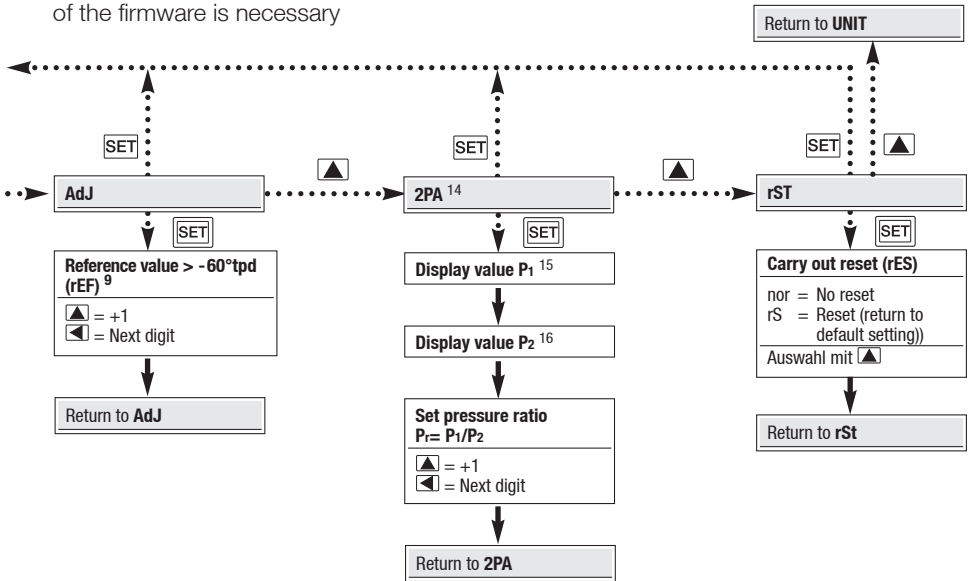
of the firmware is necessary

Return to **UNIT**

SET

SET

SET

AdJ

2PA $^{14}$

rST

SET

SET

SET

Reference value > -60°tpd (rEF) $^{9}$

▲ = +1
◀ = Next digit

Return to **AdJ**

Display value $P_1$ $^{15}$

Display value $P_2$ $^{16}$

Set pressure ratio
$P_r = P_1/P_2$

▲ = +1
◀ = Next digit

Return to **2PA**

Carry out reset (rES)

nor = No reset
rS = Reset (return to default setting))

Auswahl mit ▲

Return to **rSt**